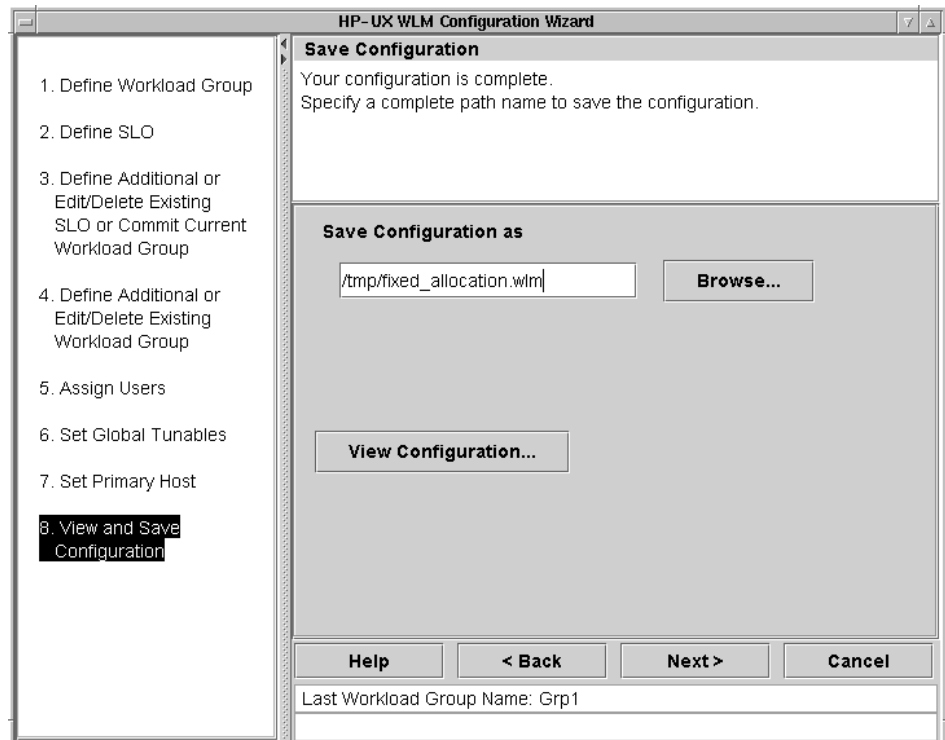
HP-UX WLM Configuration Wizard

1. Define Workload Group

2. Define SLO

3. Define Additional or Edit/Delete Existing SLO or Commit Current Workload Group

4. Define Additional or Edit/Delete Existing Workload Group

5. Assign Users

6. Set Global Tunables

7. Set Primary Host

8. View and Save Configuration

Save Configuration

Your configuration is complete.
Specify a complete path name to save the configuration.

Save Configuration as

/tmp/fixed_allocation.wlm

Browse...

View Configuration...

Help

< Back

Next >

Cancel

Last Workload Group Name: Grp1